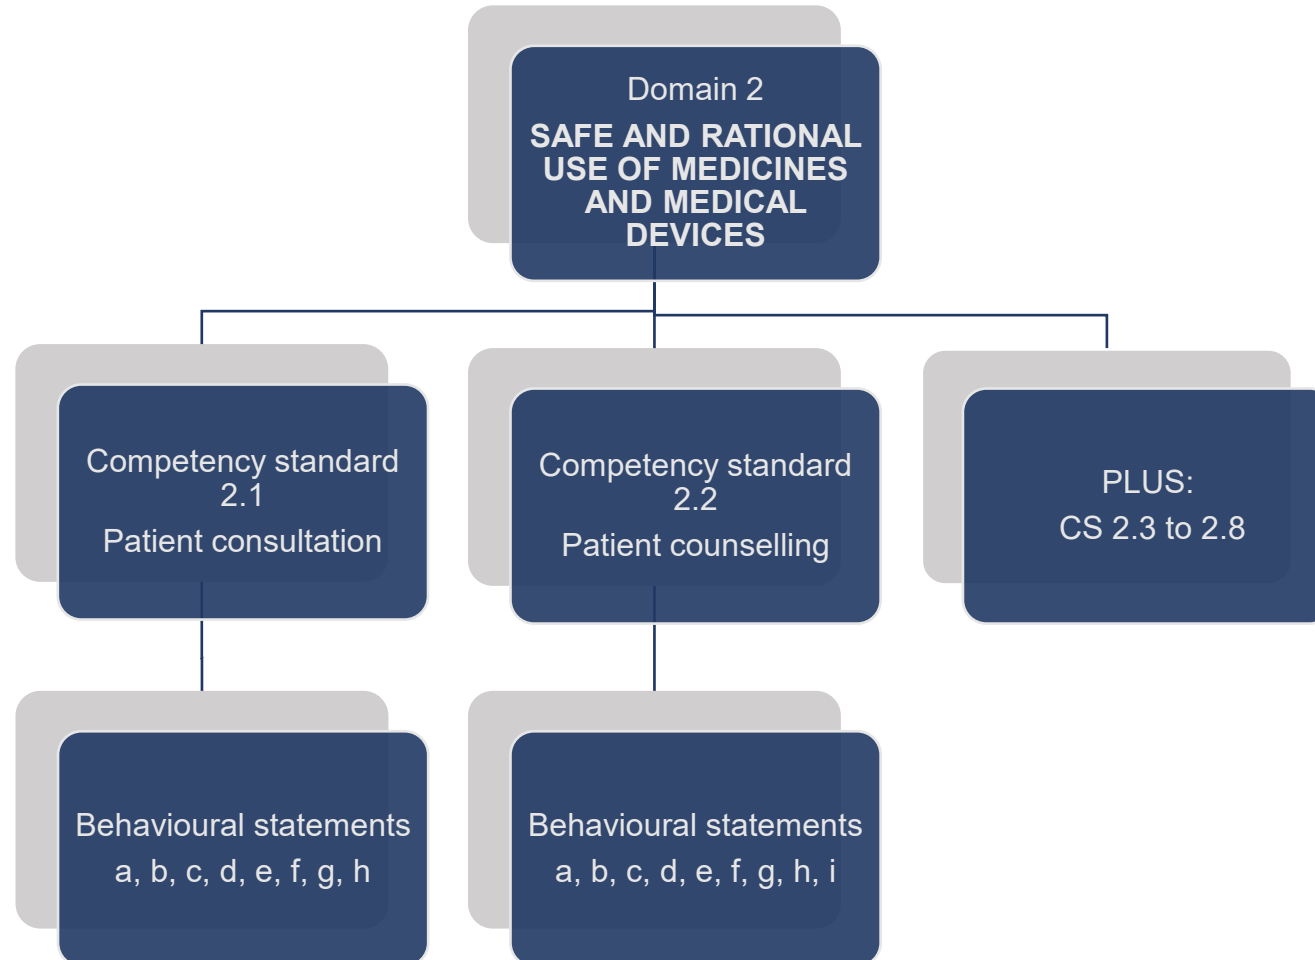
Domain 2

SAFE AND RATIONAL USE OF MEDICINES AND MEDICAL DEVICES

Competency standard 2.1

Patient consultation

Competency standard 2.2

Patient counselling

PLUS:

CS 2.3 to 2.8

Behavioural statements

a, b, c, d, e, f, g, h

Behavioural statements

a, b, c, d, e, f, g, h, i